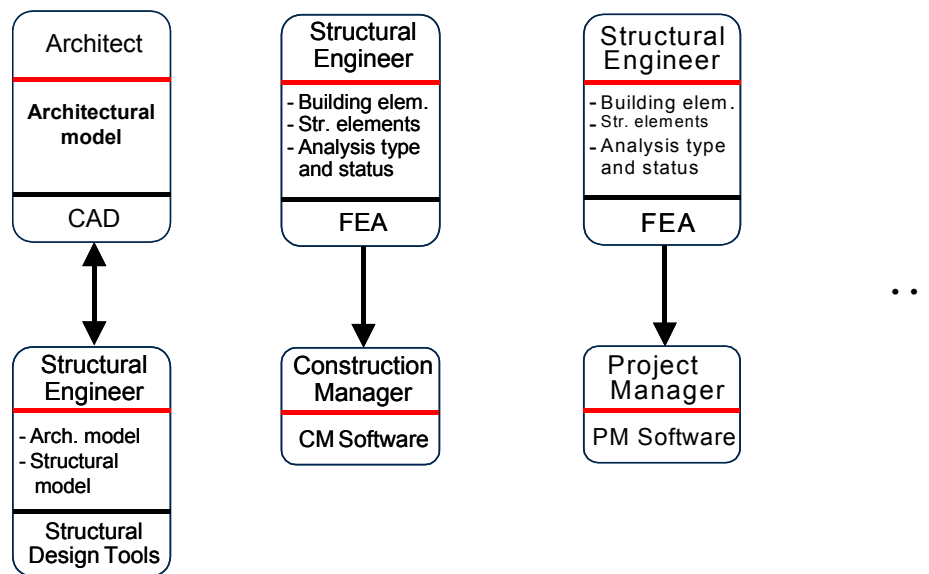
Architect

Architectural model

CAD

Structural Engineer

- Arch. model
- Structural model

Structural Design Tools

Structural Engineer

- Building elem.
- Str. elements
- Analysis type and status

FEA

Construction Manager

CM Software

Structural Engineer

- Building elem.
- Str. elements
- Analysis type and status

FEA

Project Manager

PM Software

. .